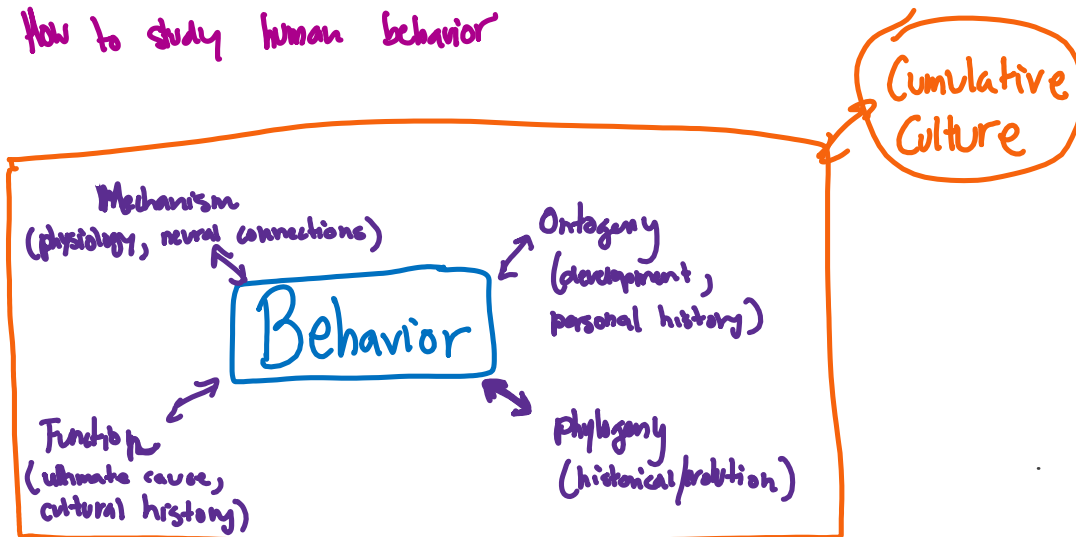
How to study human behavior

Cumulative Culture

Mechanism (physiology, neural connections)

Ontogeny (development, personal history)

Behavior

Function (ultimate cause, cultural history)

phylogeny (historical/evolution)